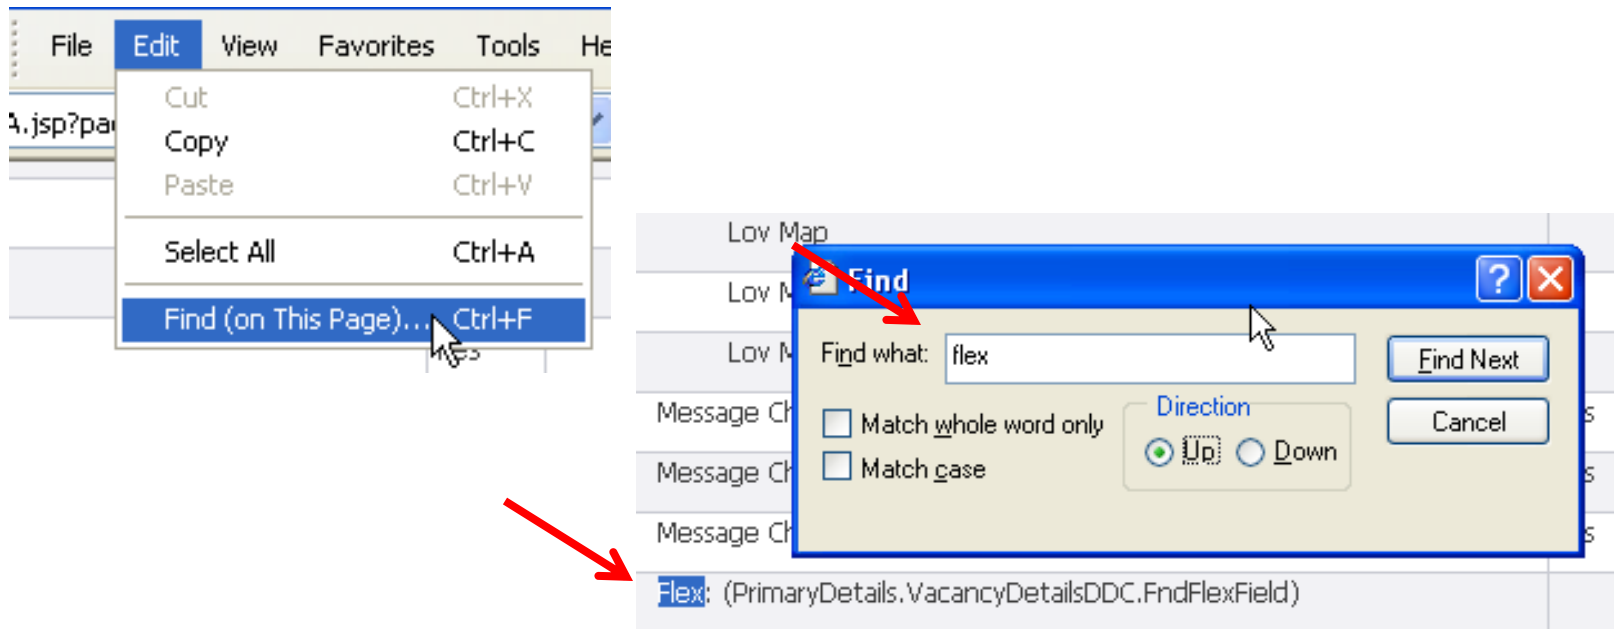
File Edit View Favorites Tools He

A.jsp?pa

Cut Ctrl+X
Copy Ctrl+C
Paste Ctrl+V
Select All Ctrl+A
Find (on This Page)... Ctrl+F

Lov Map
Lov M
Lov M
Message Ch
Message Ch
Message Ch

Find
Find what: flex
Find Next
Cancel
Match whole word only
Match case
Direction
Up Down

Flex: (PrimaryDetails.VacancyDetailsDDC.FndFlexField)